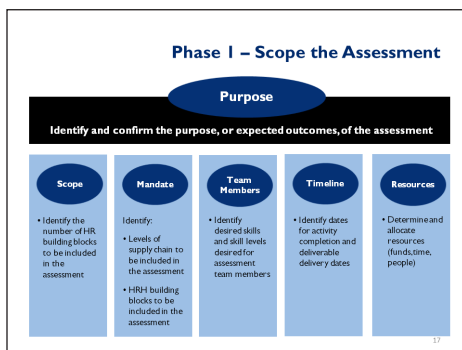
Phase 1 – Scope the Assessment

Purpose

Identify and confirm the purpose, or expected outcomes, of the assessment

Scope

• Identify the number of HR building blocks to be included in the assessment

Mandate

Identify:

• Levels of supply chain to be included in the assessment

• HRH building blocks to be included in the assessment

Team Members

• Identify desired skills and skill levels desired for assessment team members

Timeline

• Identify dates for activity completion and deliverable delivery dates

Resources

• Determine and allocate resources (funds, time, people)

17